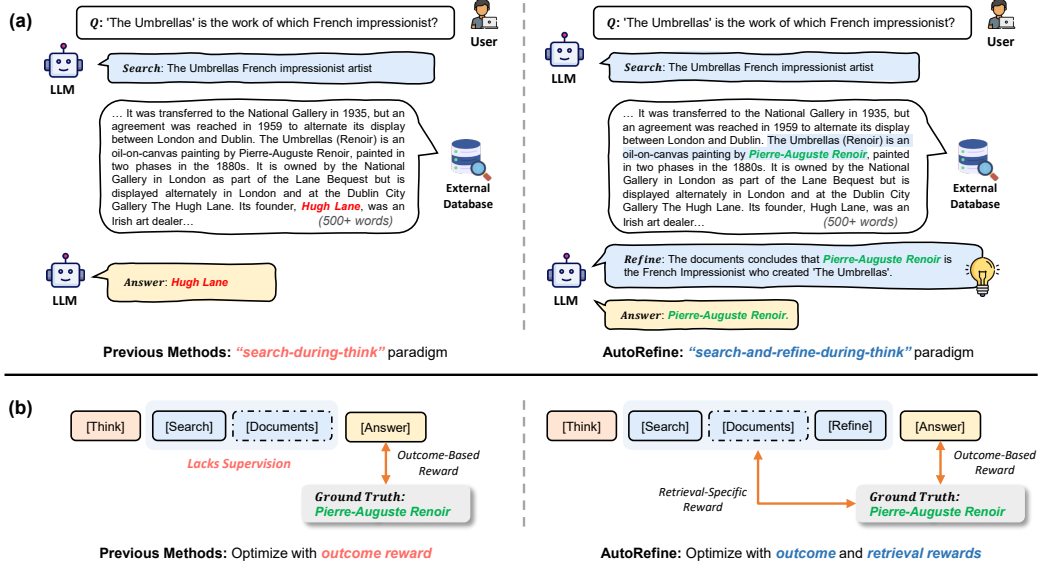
(a)

Q: 'The Umbrellas' is the work of which French impressionist?

User

LLM

Search: The Umbrellas French impressionist artist

… It was transferred to the National Gallery in 1935, but an agreement was reached in 1959 to alternate its display between London and Dublin. The Umbrellas (Renoir) is an oil-on-canvas painting by Pierre-Auguste Renoir, painted in two phases in the 1880s. It is owned by the National Gallery in London as part of the Lane Bequest but is displayed alternately in London and at the Dublin City Gallery The Hugh Lane. Its founder, Hugh Lane, was an Irish art dealer… (500+ words)

External Database

LLM

Answer: Hugh Lane

Previous Methods: "search-during-think" paradigm

Q: 'The Umbrellas' is the work of which French impressionist?

User

LLM

Search: The Umbrellas French impressionist artist

… It was transferred to the National Gallery in 1935, but an agreement was reached in 1959 to alternate its display between London and Dublin. The Umbrellas (Renoir) is an oil-on-canvas painting by Pierre-Auguste Renoir, painted in two phases in the 1880s. It is owned by the National Gallery in London as part of the Lane Bequest but is displayed alternately in London and at the Dublin City Gallery The Hugh Lane. Its founder, Hugh Lane, was an Irish art dealer… (500+ words)

External Database

Refine: The documents concludes that Pierre-Auguste Renoir is the French Impressionist who created 'The Umbrellas'.

LLM

Answer: Pierre-Auguste Renoir.

AutoRefine: "search-and-refine-during-think" paradigm

(b)

[Think] [Search] [Documents] [Answer]

Lacks Supervision

Outcome-Based Reward

Ground Truth: Pierre-Auguste Renoir

Previous Methods: Optimize with outcome reward

[Think] [Search] [Documents] [Refine] [Answer]

Outcome-Based Reward

Retrieval-Specific Reward

Ground Truth: Pierre-Auguste Renoir

AutoRefine: Optimize with outcome and retrieval rewards